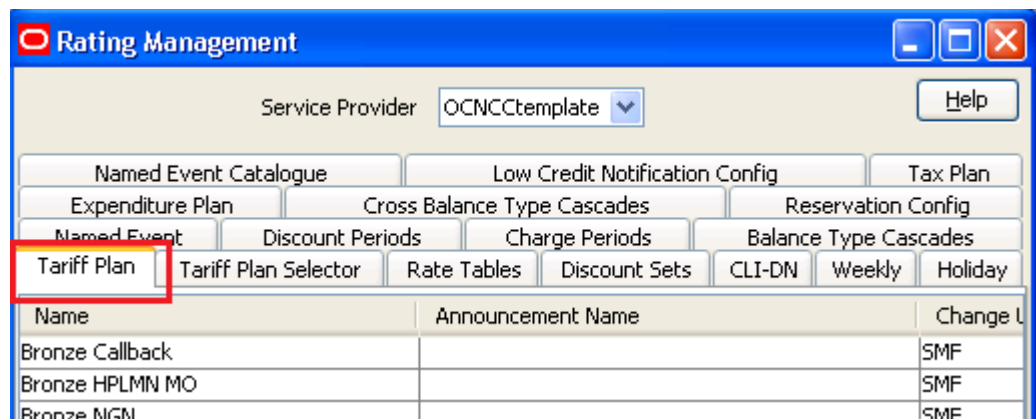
Rating Management

Service Provider OCNCCtemplate

Help

Named Event Catalogue | Low Credit Notification Config | Tax Plan
Expenditure Plan | Cross Balance Type Cascades | Reservation Config
Named Event | Discount Periods | Charge Periods | Balance Type Cascades
Tariff Plan | Tariff Plan Selector | Rate Tables | Discount Sets | CLI-DN | Weekly | Holiday

| Name | Announcement Name | Change U |
|---|---|---|
| Bronze Callback | | SMF |
| Bronze HPLMN MO | | SMF |
| Bronze NGN | | SMF |